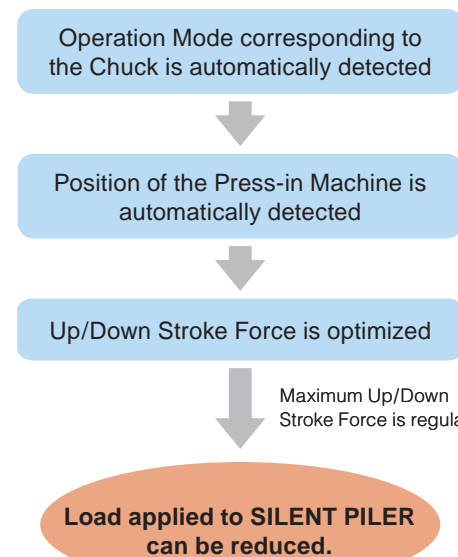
Operation Mode corresponding to the Chuck is automatically detected

Position of the Press-in Machine is automatically detected

Up/Down Stroke Force is optimized

Maximum Up/Down Stroke Force is regula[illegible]

Load applied to SILENT PILER can be reduced.